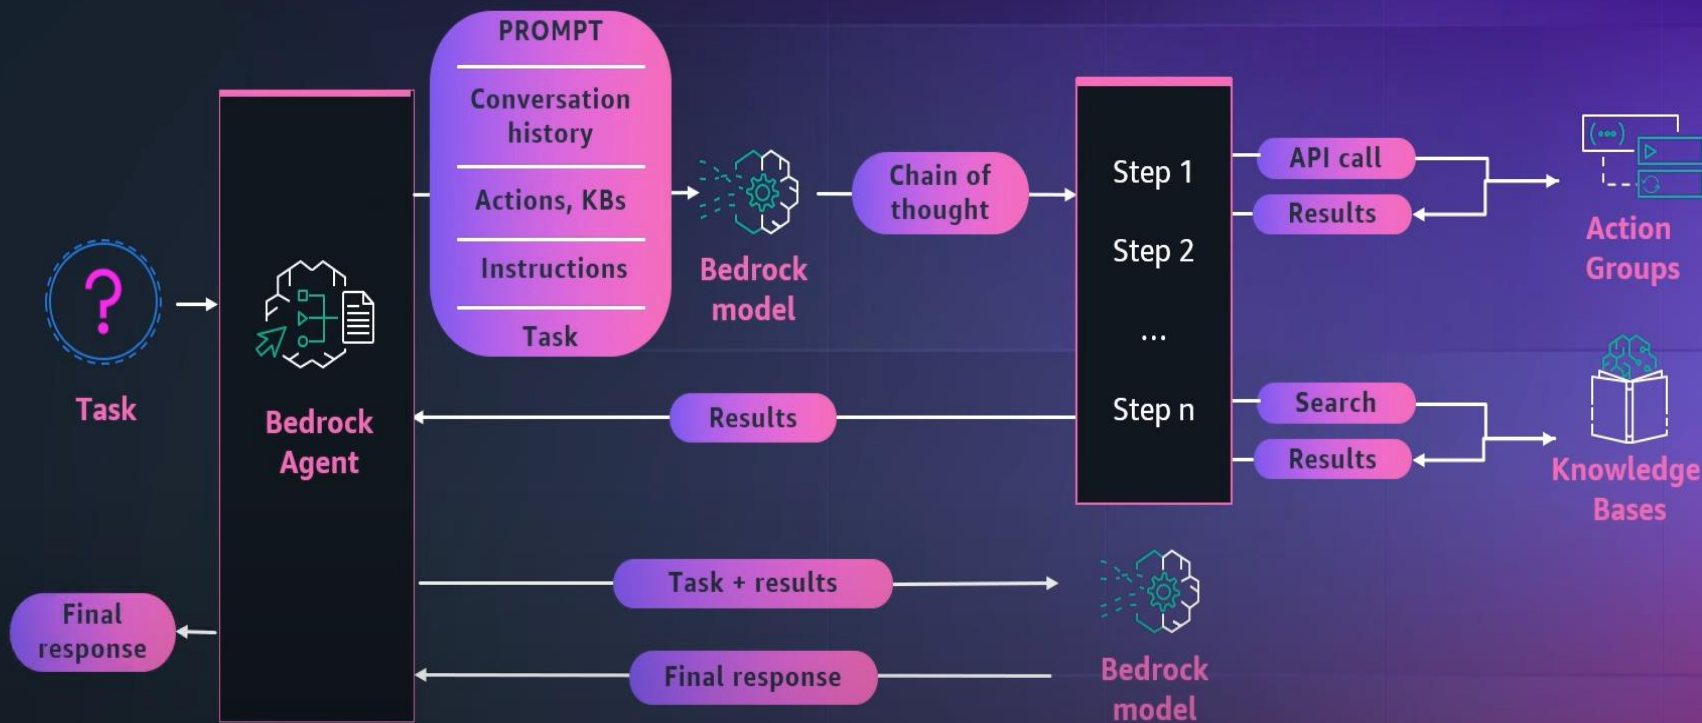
Task

Bedrock Agent

PROMPT

Conversation history

Actions, KBs

Instructions

Task

Bedrock model

Chain of thought

Step 1

Step 2

...

Step n

API call

Results

Action Groups

Search

Results

Knowledge Bases

Results

Task + results

Bedrock model

Final response

Final response